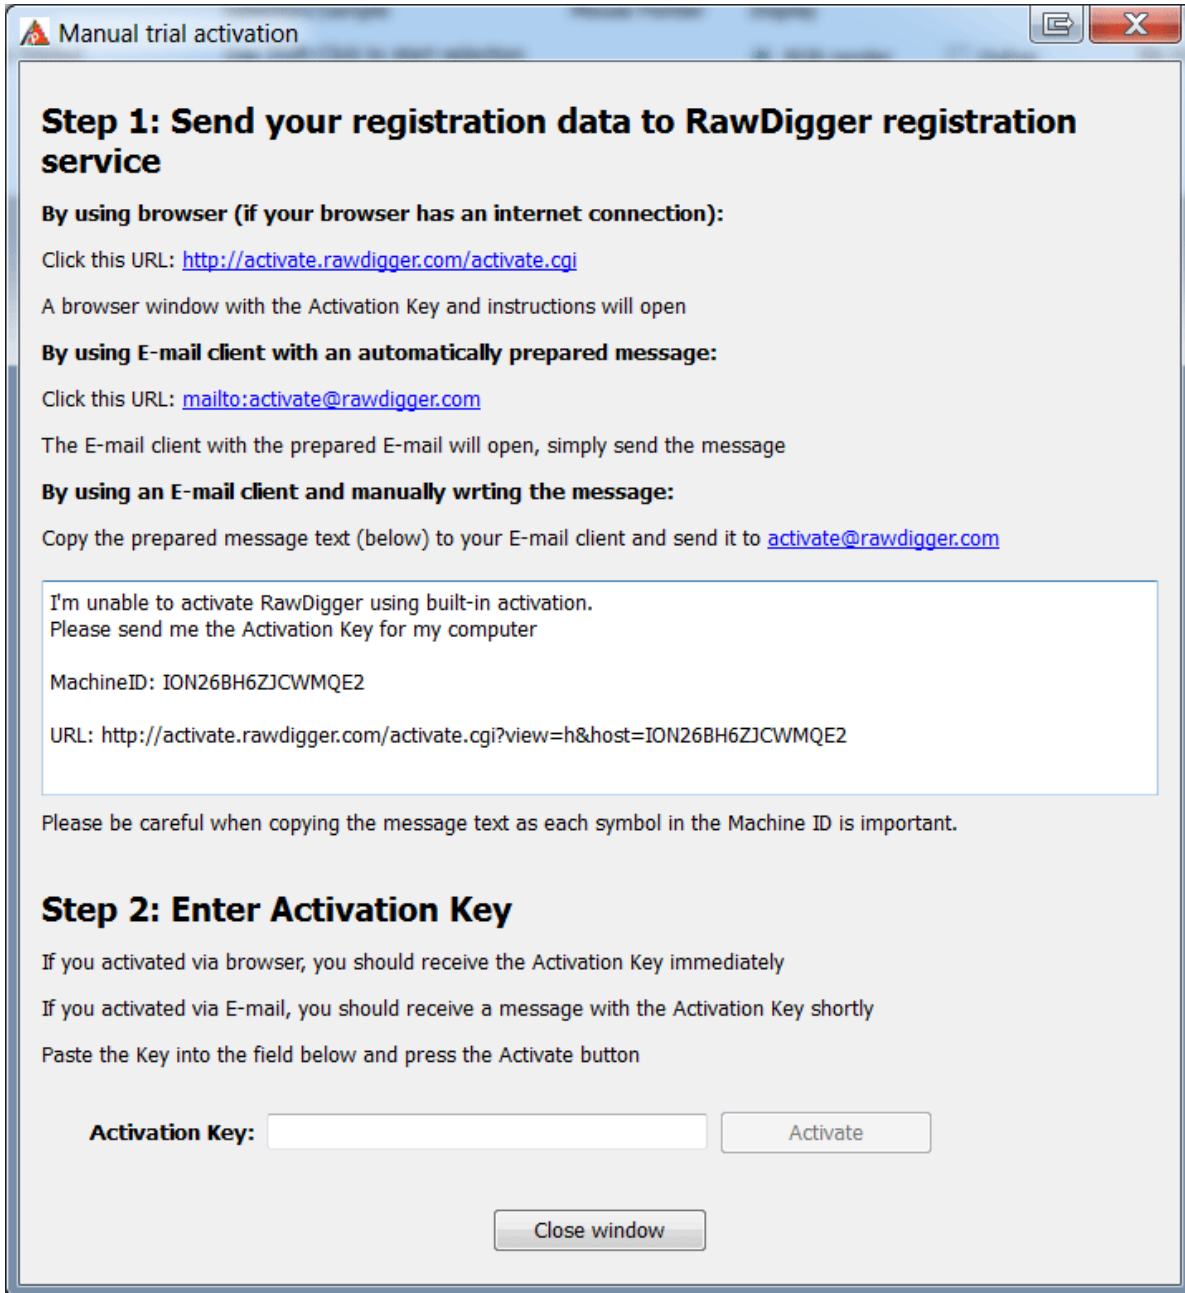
Manual trial activation

Step 1: Send your registration data to RawDigger registration service

By using browser (if your browser has an internet connection):

Click this URL: http://activate.rawdigger.com/activate.cgi

A browser window with the Activation Key and instructions will open

By using E-mail client with an automatically prepared message:

Click this URL: mailto:activate@rawdigger.com

The E-mail client with the prepared E-mail will open, simply send the message

By using an E-mail client and manually wrting the message:

Copy the prepared message text (below) to your E-mail client and send it to activate@rawdigger.com

I'm unable to activate RawDigger using built-in activation.
Please send me the Activation Key for my computer

MachineID: ION26BH6ZJCWMQE2

URL: http://activate.rawdigger.com/activate.cgi?view=h&host=ION26BH6ZJCWMQE2

Please be careful when copying the message text as each symbol in the Machine ID is important.

Step 2: Enter Activation Key

If you activated via browser, you should receive the Activation Key immediately

If you activated via E-mail, you should receive a message with the Activation Key shortly

Paste the Key into the field below and press the Activate button

Activation Key:

Activate

Close window